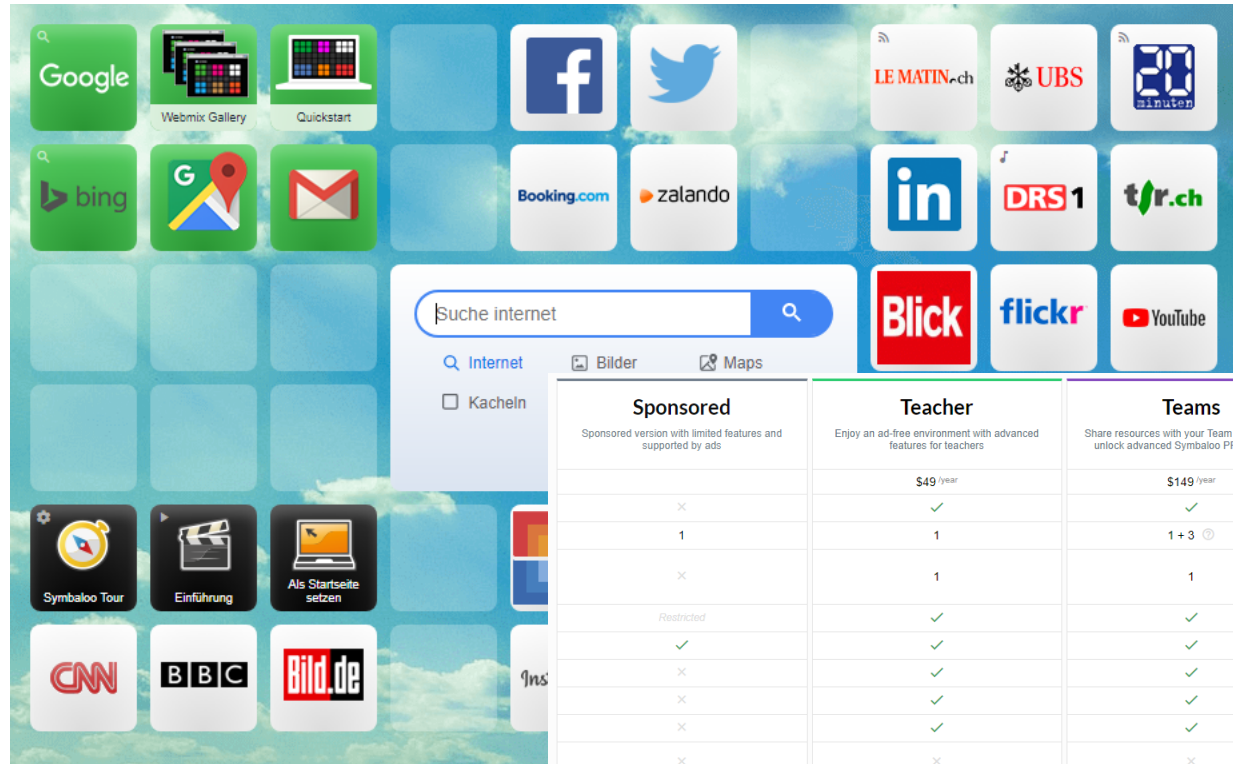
Google

Webmix Gallery

Quickstart

LE MATIN.ch

UBS

20 minuten

bing

Booking.com

zalando

in

DRS1

t/r.ch

Blick

flickr

YouTube

Suche internet

Internet

Bilder

Maps

Kacheln

Symbaloo Tour

Einführung

Als Startseite setzen

CNN

BBC

Bild.de

Ins

| Sponsored | Teacher | Teams |
|---|---|---|
| Sponsored version with limited features and supported by ads | Enjoy an ad-free environment with advanced features for teachers | Share resources with your Team unlock advanced Symbaloo P |
| | \$49 /year | \$149 /year |
| × | ✓ | ✓ |
| 1 | 1 | 1 + 3 |
| × | 1 | 1 |
| Restricted | ✓ | ✓ |
| ✓ | ✓ | ✓ |
| × | ✓ | ✓ |
| × | ✓ | ✓ |
| × | ✓ | ✓ |
| × | × | × |